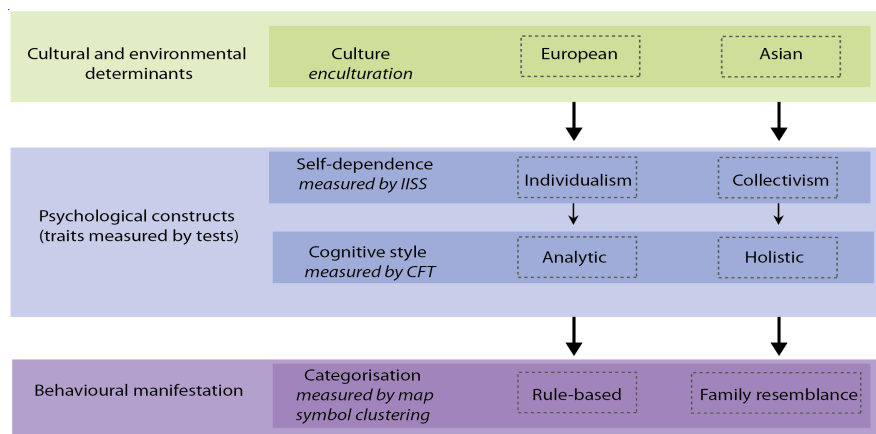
Cultural and environmental determinants

Culture
*enculturation*

European

Asian

Psychological constructs (traits measured by tests)

Self-dependence
*measured by IISS*

Individualism

Collectivism

Cognitive style
*measured by CFT*

Analytic

Holistic

Behavioural manifestation

Categorisation
*measured by map symbol clustering*

Rule-based

Family resemblance